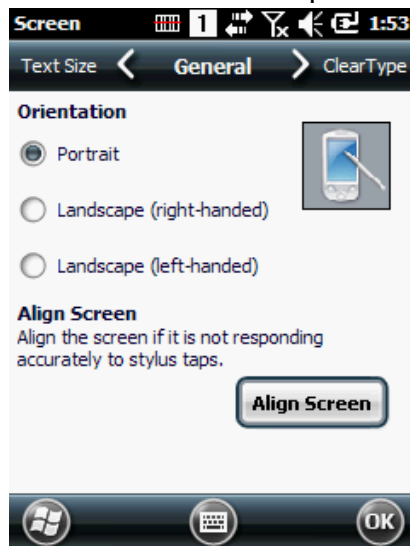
Screen 1 1:53

Text Size General ClearType

Orientation

Portrait

Landscape (right-handed)

Landscape (left-handed)

Align Screen

Align the screen if it is not responding accurately to stylus taps.

Align Screen

OK